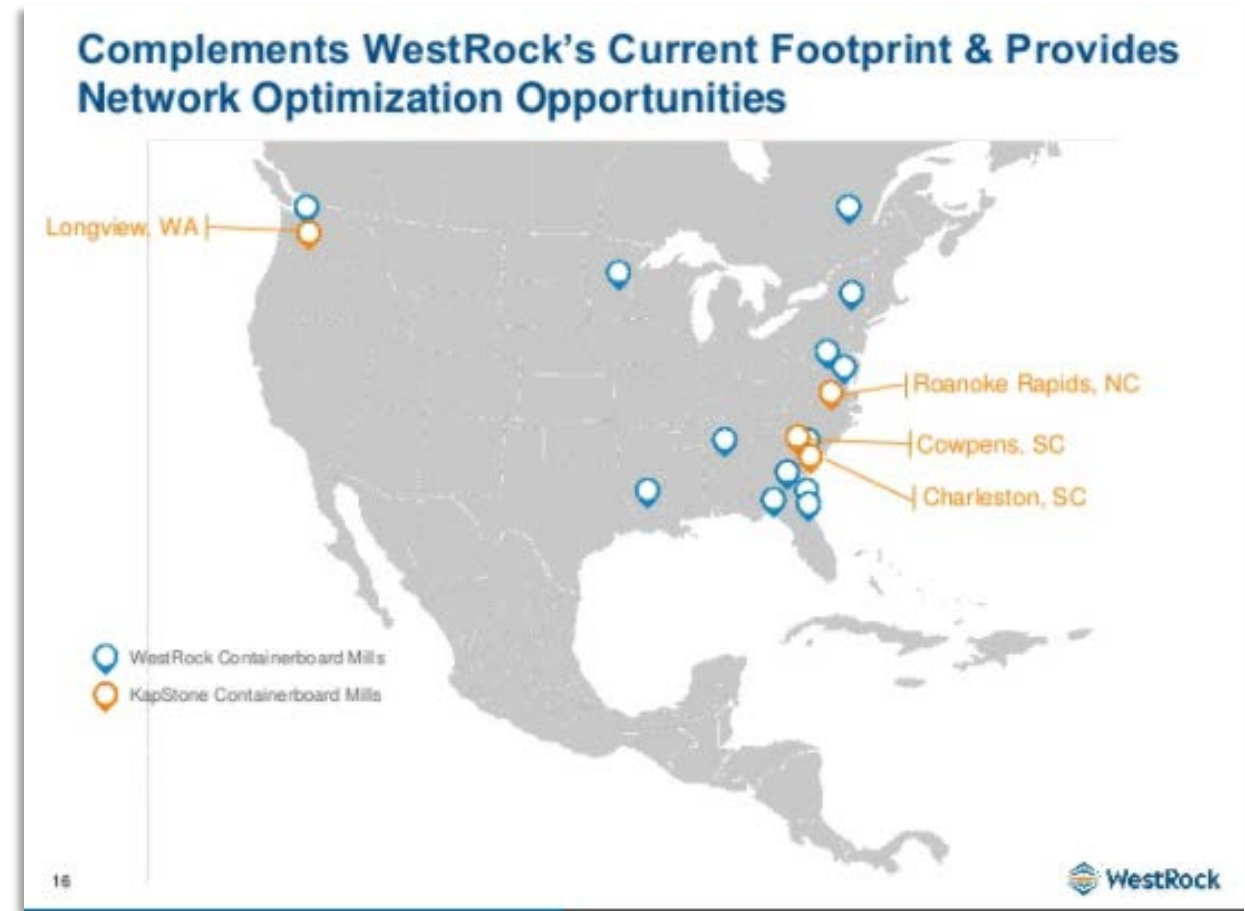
Complements WestRock's Current Footprint & Provides Network Optimization Opportunities

Longview, WA

Roanoke Rapids, NC

Cowpens, SC

Charleston, SC

WestRock Containerboard Mills
KapStone Containerboard Mills

16

WestRock